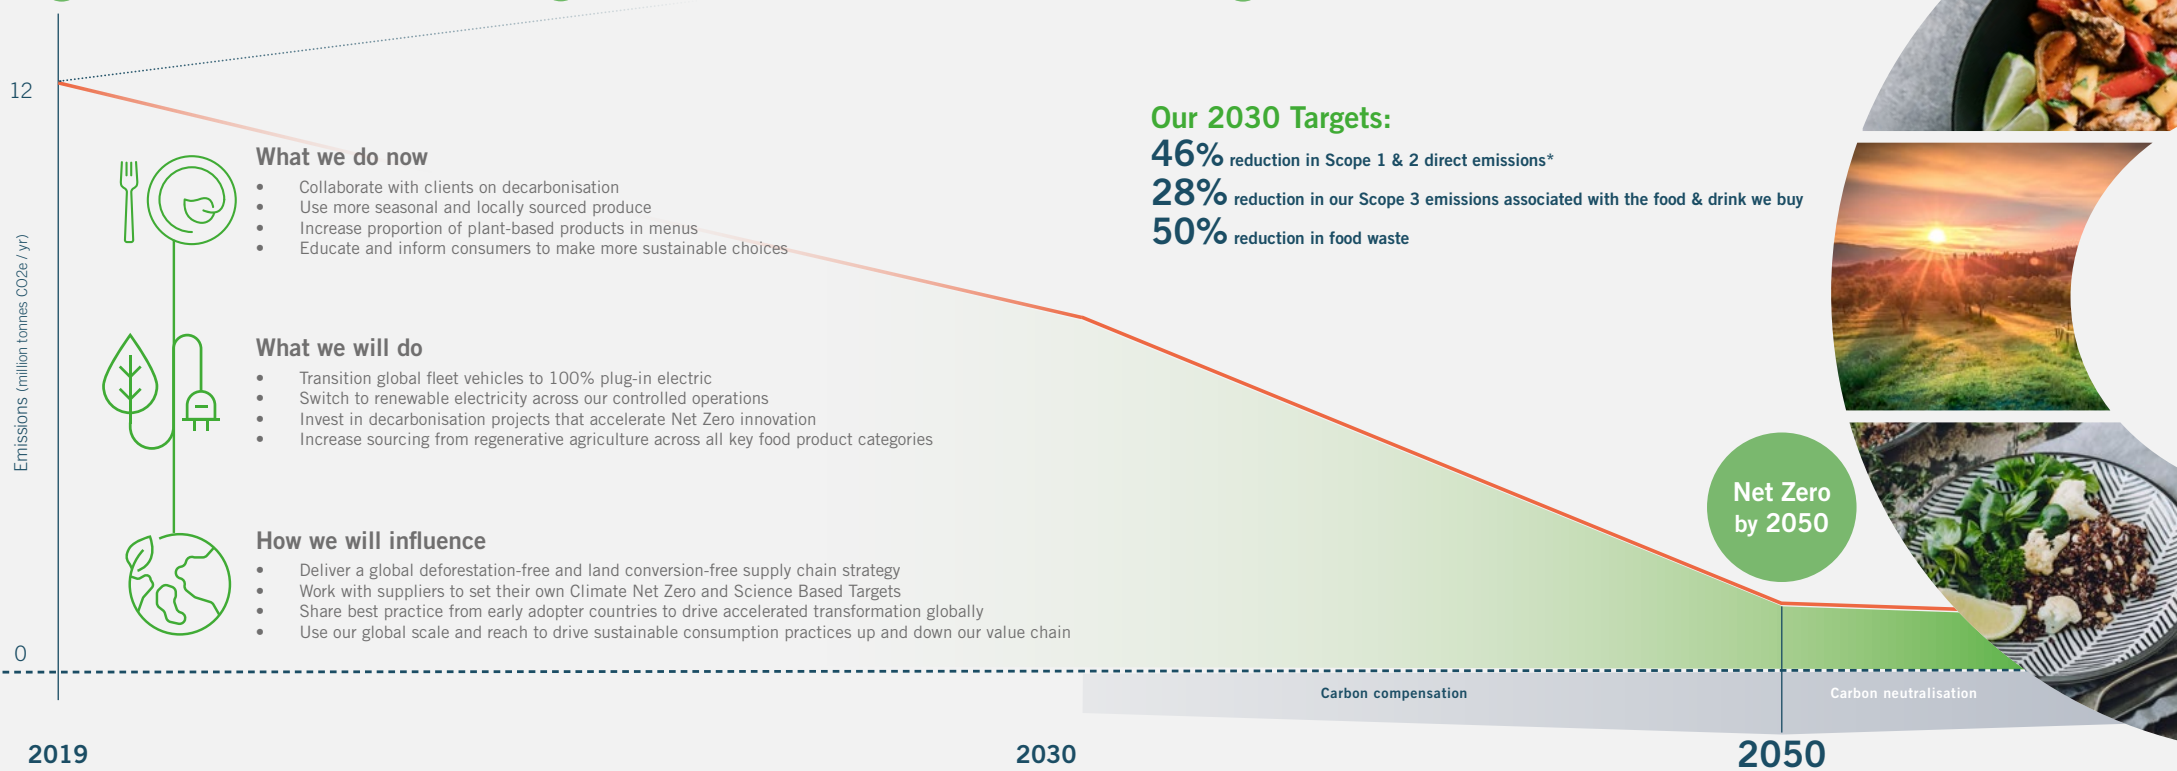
12

Emissions (million tonnes CO2e / yr)

What we do now

- Collaborate with clients on decarbonisation
- Use more seasonal and locally sourced produce
- Increase proportion of plant-based products in menus
- Educate and inform consumers to make more sustainable choices

What we will do

- Transition global fleet vehicles to 100% plug-in electric
- Switch to renewable electricity across our controlled operations
- Invest in decarbonisation projects that accelerate Net Zero innovation
- Increase sourcing from regenerative agriculture across all key food product categories

How we will influence

- Deliver a global deforestation-free and land conversion-free supply chain strategy
- Work with suppliers to set their own Climate Net Zero and Science Based Targets
- Share best practice from early adopter countries to drive accelerated transformation globally
- Use our global scale and reach to drive sustainable consumption practices up and down our value chain

Our 2030 Targets:

46% reduction in Scope 1 & 2 direct emissions*

28% reduction in our Scope 3 emissions associated with the food & drink we buy

50% reduction in food waste

Net Zero by 2050

0

Carbon compensation

Carbon neutralisation

2019

2030

2050